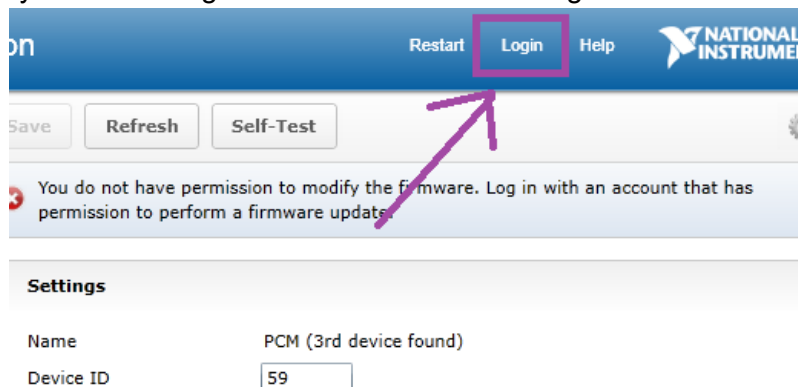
on

Restart Login Help NATIONAL INSTRUME

Save Refresh Self-Test

You do not have permission to modify the firmware. Log in with an account that has permission to perform a firmware update.

Settings

Name PCM (3rd device found)

Device ID 59